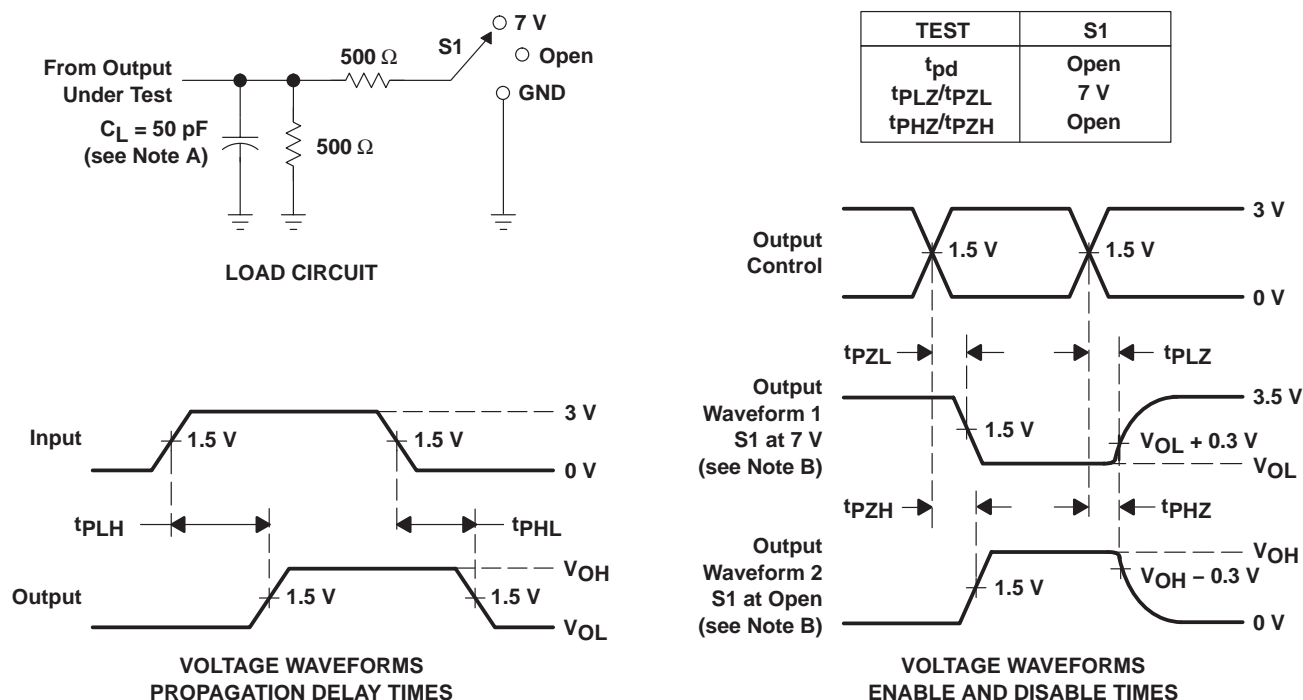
From Output Under Test

$C_L$ = 50 pF (see Note A)

500 Ω

S1

7 V

Open

GND

500 Ω

LOAD CIRCUIT

| TEST | S1 |
|---|---|
| $t_{pd}$ | Open |
| $t_{PLZ}/t_{PZL}$ | 7 V |
| $t_{PHZ}/t_{PZH}$ | Open |

Output Control

1.5 V

1.5 V

3 V

0 V

$t_{PZL}$

$t_{PLZ}$

Output Waveform 1 S1 at 7 V (see Note B)

1.5 V

3.5 V

$V_{OL}$ + 0.3 V

$V_{OL}$

$t_{PZH}$

$t_{PHZ}$

Output Waveform 2 S1 at Open (see Note B)

1.5 V

$V_{OH}$

$V_{OH}$ − 0.3 V

0 V

Input

1.5 V

1.5 V

3 V

0 V

$t_{PLH}$

$t_{PHL}$

Output

1.5 V

1.5 V

$V_{OH}$

$V_{OL}$

VOLTAGE WAVEFORMS PROPAGATION DELAY TIMES

VOLTAGE WAVEFORMS ENABLE AND DISABLE TIMES